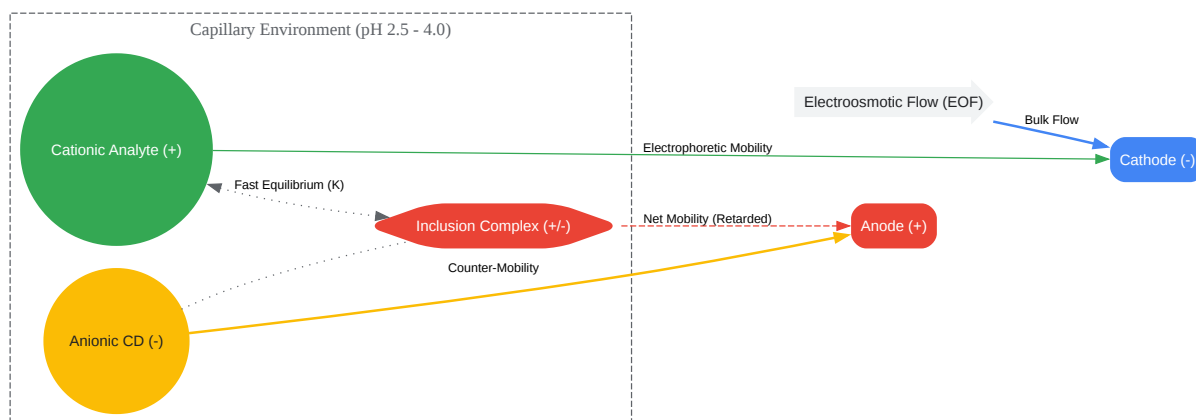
Capillary Environment (pH 2.5 - 4.0)

Cationic Analyte (+)

Fast Equilibrium (K)

Inclusion Complex (+/-)

Counter-Mobility

Anionic CD (-)

Electroosmotic Flow (EOF)

Bulk Flow

Electrophoretic Mobility

Cathode (-)

Net Mobility (Retarded)

Anode (+)